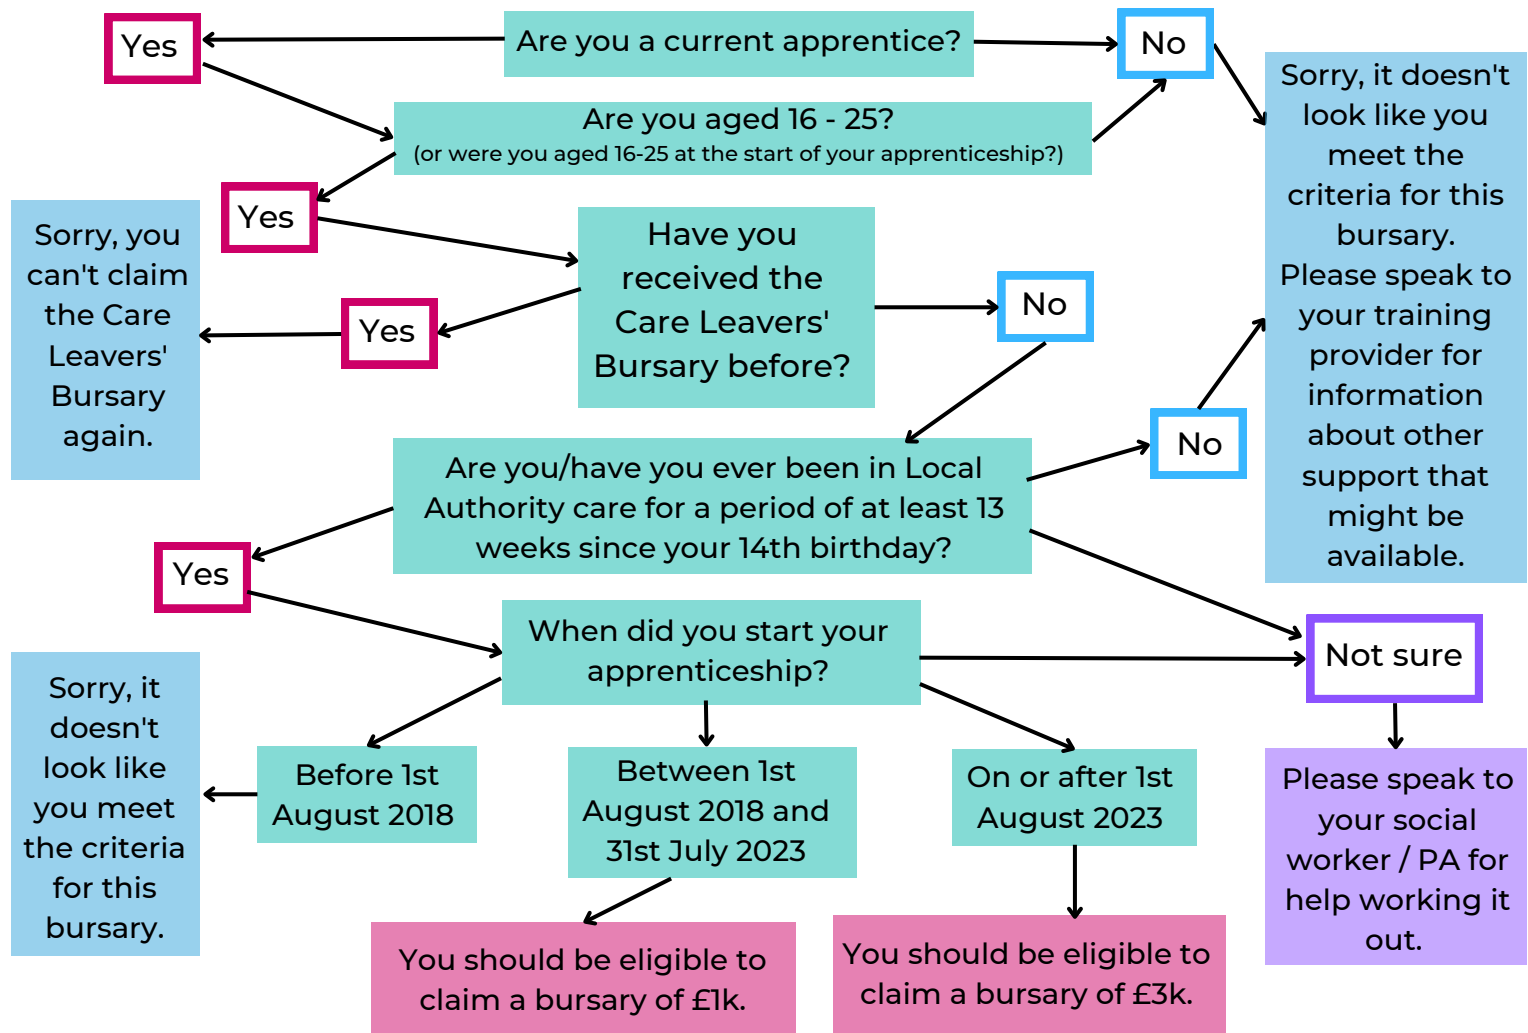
Yes

Are you a current apprentice?

No

Are you aged 16 - 25?
(or were you aged 16-25 at the start of your apprenticeship?)

Sorry, it doesn't look like you meet the criteria for this bursary. Please speak to your training provider for information about other support that might be available.

Yes

Sorry, you can't claim the Care Leavers' Bursary again.

Have you received the Care Leavers' Bursary before?

Yes

No

No

Are you/have you ever been in Local Authority care for a period of at least 13 weeks since your 14th birthday?

Yes

When did you start your apprenticeship?

Not sure

Sorry, it doesn't look like you meet the criteria for this bursary.

Before 1st August 2018

Between 1st August 2018 and 31st July 2023

On or after 1st August 2023

Please speak to your social worker / PA for help working it out.

You should be eligible to claim a bursary of £1k.

You should be eligible to claim a bursary of £3k.